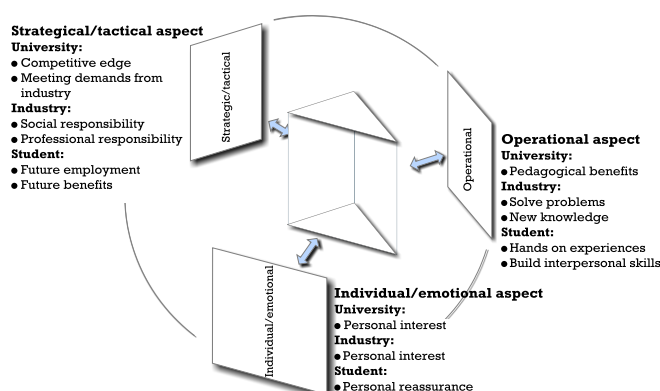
**Strategical/tactical aspect**
**University:**
- Competitive edge
- Meeting demands from industry

**Industry:**
- Social responsibility
- Professional responsibility

**Student:**
- Future employment
- Future benefits

Strategic/tactical

Operational

**Operational aspect**
**University:**
- Pedagogical benefits

**Industry:**
- Solve problems
- New knowledge

**Student:**
- Hands on experiences
- Build interpersonal skills

Individual/emotional

**Individual/emotional aspect**
**University:**
- Personal interest

**Industry:**
- Personal interest

**Student:**
- Personal reassurance